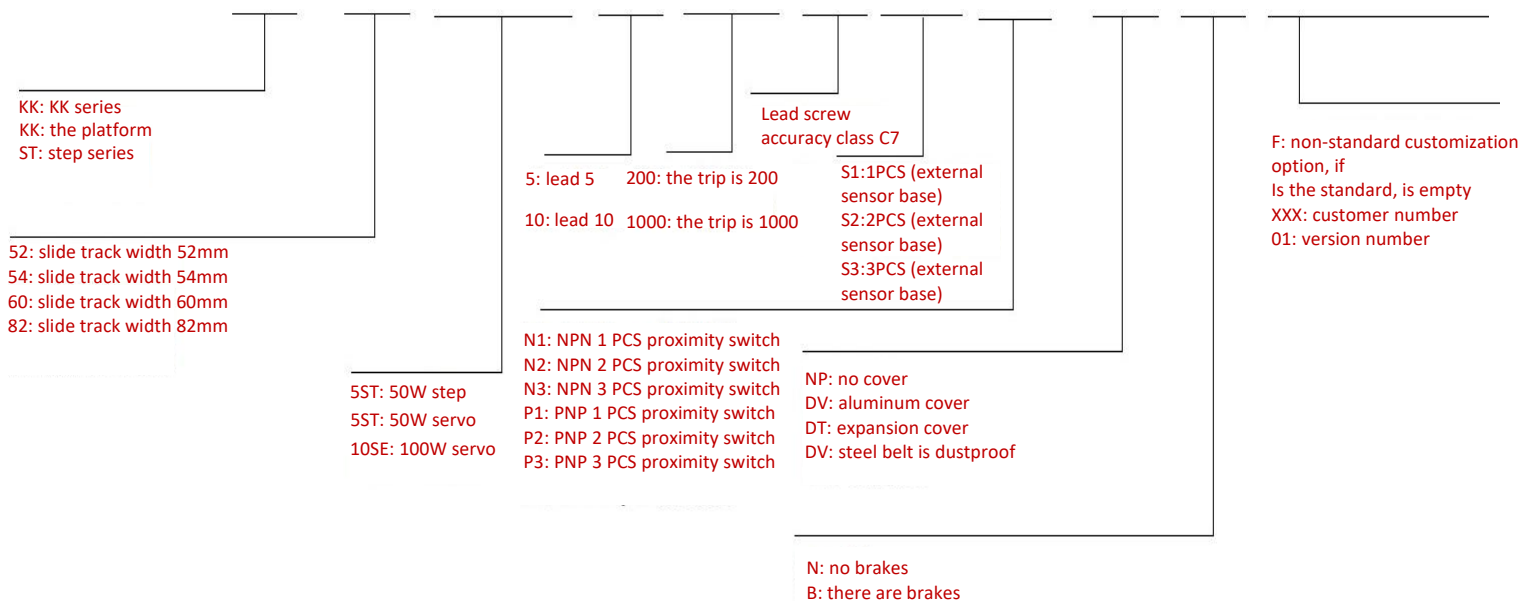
KK: KK series
KK: the platform
ST: step series

52: slide track width 52mm
54: slide track width 54mm
60: slide track width 60mm
82: slide track width 82mm

5ST: 50W step
5ST: 50W servo
10SE: 100W servo

5: lead 5

10: lead 10

200: the trip is 200

1000: the trip is 1000

Lead screw
accuracy class C7

S1:1PCS (external sensor base)
S2:2PCS (external sensor base)
S3:3PCS (external sensor base)

N1: NPN 1 PCS proximity switch
N2: NPN 2 PCS proximity switch
N3: NPN 3 PCS proximity switch
P1: PNP 1 PCS proximity switch
P2: PNP 2 PCS proximity switch
P3: PNP 3 PCS proximity switch

NP: no cover
DV: aluminum cover
DT: expansion cover
DV: steel belt is dustproof

N: no brakes
B: there are brakes

F: non-standard customization option, if
Is the standard, is empty
XXX: customer number
01: version number